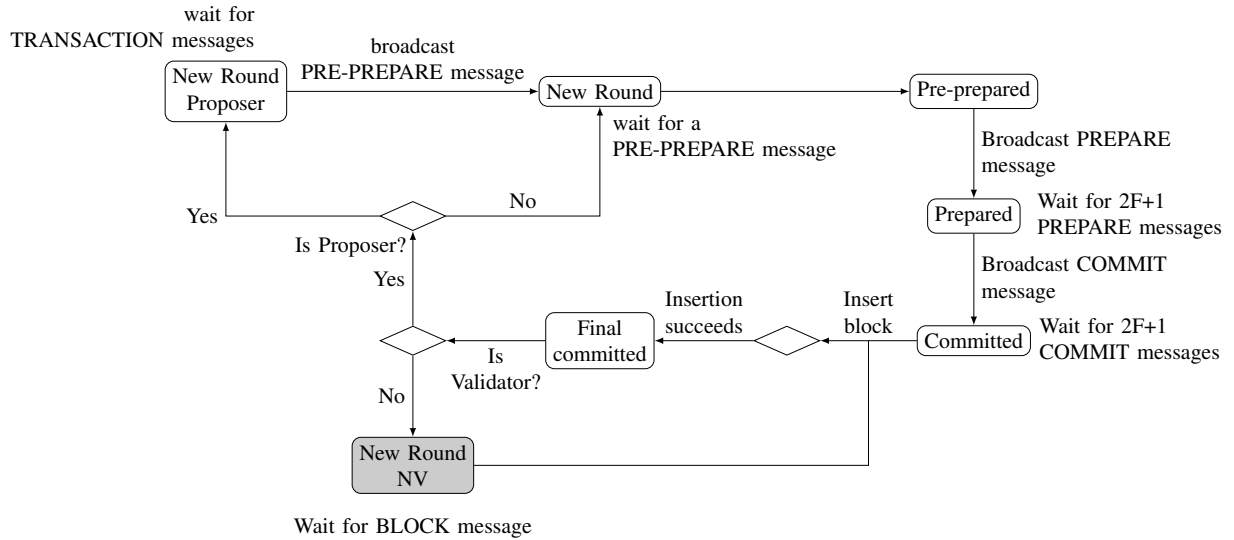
wait for
TRANSACTION messages

New Round Proposer

broadcast
PRE-PREPARE message

New Round

Pre-prepared

wait for a
PRE-PREPARE message

Broadcast PREPARE message

Yes

No

Prepared

Wait for 2F+1 PREPARE messages

Is Proposer?

Broadcast COMMIT message

Yes

Insertion succeeds

Insert block

Final committed

Committed

Wait for 2F+1 COMMIT messages

Is Validator?

No

New Round NV

Wait for BLOCK message